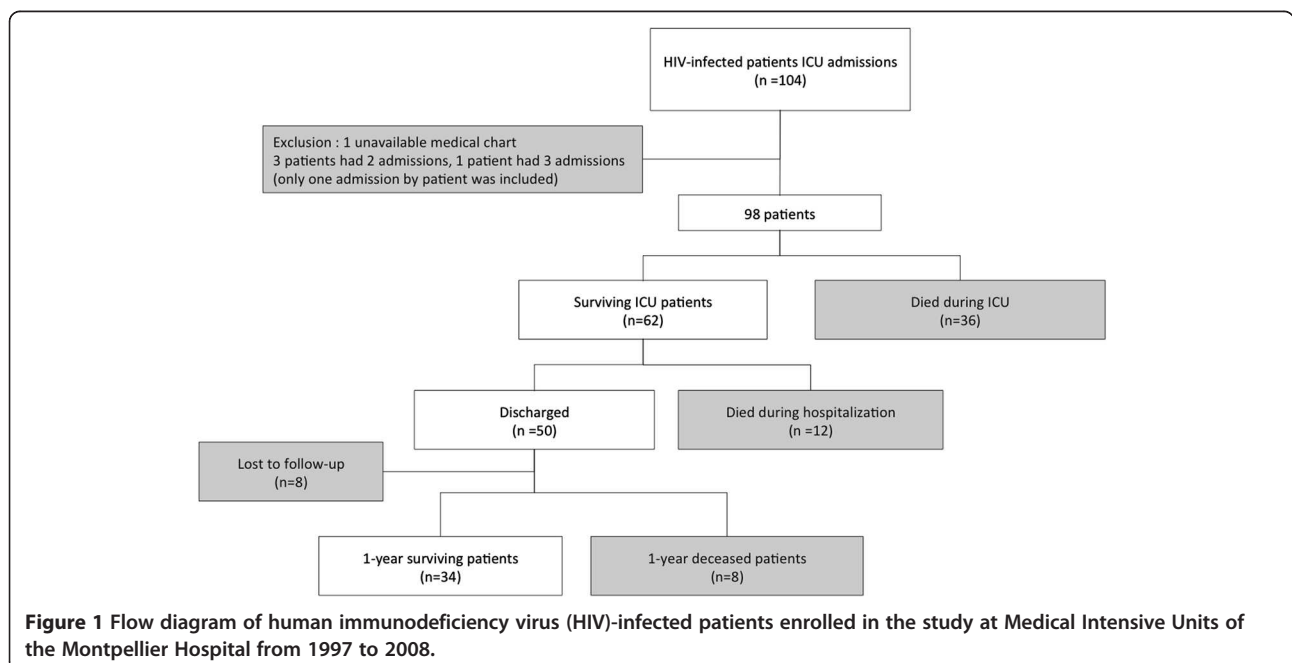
HIV-infected patients ICU admissions
(n =104)

Exclusion : 1 unavailable medical chart
3 patients had 2 admissions, 1 patient had 3 admissions
(only one admission by patient was included)

98 patients

Surviving ICU patients
(n=62)

Died during ICU
(n=36)

Discharged
(n =50)

Died during hospitalization
(n =12)

Lost to follow-up
(n=8)

1-year surviving patients
(n=34)

1-year deceased patients
(n=8)

**Figure 1** **Flow diagram of human immunodeficiency virus (HIV)-infected patients enrolled in the study at Medical Intensive Units of the Montpellier Hospital from 1997 to 2008.**